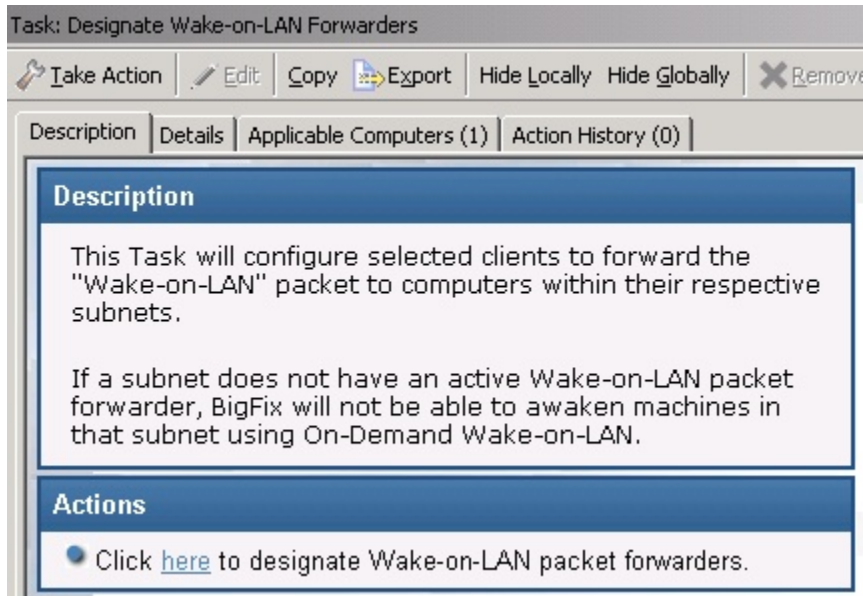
Task: Designate Wake-on-LAN Forwarders

Take Action | Edit | Copy | Export | Hide Locally | Hide Globally | Remove

Description | Details | Applicable Computers (1) | Action History (0)

Description

This Task will configure selected clients to forward the "Wake-on-LAN" packet to computers within their respective subnets.

If a subnet does not have an active Wake-on-LAN packet forwarder, BigFix will not be able to awaken machines in that subnet using On-Demand Wake-on-LAN.

Actions

Click here to designate Wake-on-LAN packet forwarders.